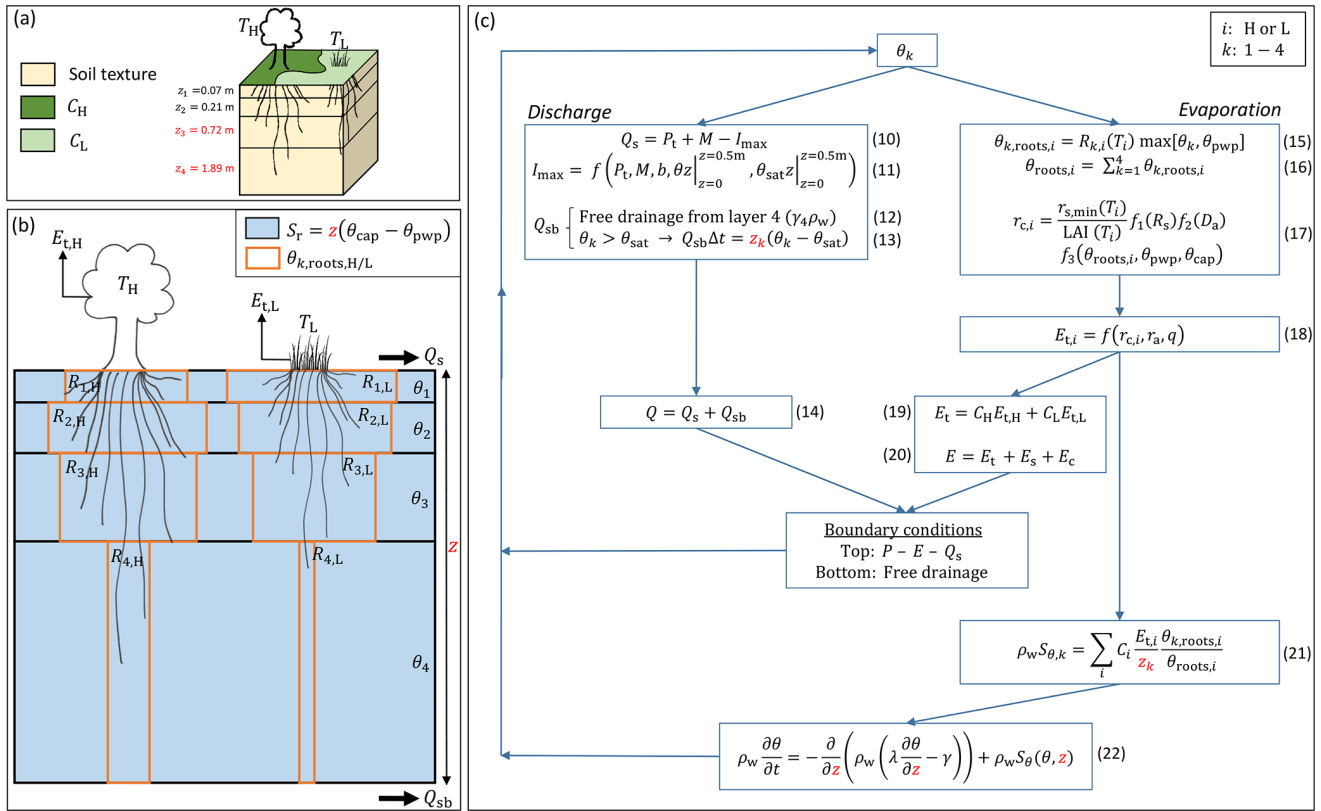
(a)

Soil texture
$C_{\mathrm{H}}$
$C_{\mathrm{L}}$

$T_{\mathrm{H}}$ $T_{\mathrm{L}}$

$z_1 = 0.07$ m
$z_2 = 0.21$ m
$z_3 = 0.72$ m
$z_4 = 1.89$ m

(b)

$S_{\mathrm{r}} = z(\theta_{\mathrm{cap}} - \theta_{\mathrm{pwp}})$
$\theta_{k,\mathrm{roots,H/L}}$

$E_{\mathrm{t,H}}$
$T_{\mathrm{H}}$
$E_{\mathrm{t,L}}$
$T_{\mathrm{L}}$
$Q_{\mathrm{s}}$
$R_{1,\mathrm{H}}$ $R_{1,\mathrm{L}}$ $\theta_1$
$R_{2,\mathrm{H}}$ $R_{2,\mathrm{L}}$ $\theta_2$
$R_{3,\mathrm{H}}$ $R_{3,\mathrm{L}}$ $\theta_3$
$R_{4,\mathrm{H}}$ $R_{4,\mathrm{L}}$
$z$
$\theta_4$
$Q_{\mathrm{sb}}$

(c)

$i$: H or L
$k$: 1 − 4

$\theta_k$

Discharge

$Q_{\mathrm{s}} = P_{\mathrm{t}} + M - I_{\mathrm{max}}$ (10)
$I_{\mathrm{max}} = f\left(P_{\mathrm{t}}, M, b, \theta z\Big|_{z=0}^{z=0.5\mathrm{m}}, \theta_{\mathrm{sat}} z\Big|_{z=0}^{z=0.5\mathrm{m}}\right)$ (11)
$Q_{\mathrm{sb}}$ Free drainage from layer 4 $(\gamma_4 \rho_{\mathrm{w}})$ (12)
$\theta_k > \theta_{\mathrm{sat}} \rightarrow Q_{\mathrm{sb}} \Delta t = z_k(\theta_k - \theta_{\mathrm{sat}})$ (13)

Evaporation

$\theta_{k,\mathrm{roots},i} = R_{k,i}(T_i) \max[\theta_k, \theta_{\mathrm{pwp}}]$ (15)
$\theta_{\mathrm{roots},i} = \sum_{k=1}^{4} \theta_{k,\mathrm{roots},i}$ (16)

$r_{\mathrm{c},i} = \frac{r_{\mathrm{s,min}}(T_i)}{\mathrm{LAI}\ (T_i)} f_1(R_{\mathrm{s}}) f_2(D_{\mathrm{a}}) f_3(\theta_{\mathrm{roots},i}, \theta_{\mathrm{pwp}}, \theta_{\mathrm{cap}})$ (17)

$E_{\mathrm{t},i} = f(r_{\mathrm{c},i}, r_{\mathrm{a}}, q)$ (18)

$Q = Q_{\mathrm{s}} + Q_{\mathrm{sb}}$ (14)

(19) $E_{\mathrm{t}} = C_{\mathrm{H}} E_{\mathrm{t,H}} + C_{\mathrm{L}} E_{\mathrm{t,L}}$

(20) $E = E_{\mathrm{t}} + E_{\mathrm{s}} + E_{\mathrm{c}}$

Boundary conditions
Top: $P - E - Q_{\mathrm{s}}$
Bottom: Free drainage

$\rho_{\mathrm{w}} S_{\theta,k} = \sum_i C_i \frac{E_{\mathrm{t},i}}{z_k} \frac{\theta_{k,\mathrm{roots},i}}{\theta_{\mathrm{roots},i}}$ (21)

$\rho_{\mathrm{w}} \frac{\partial \theta}{\partial t} = -\frac{\partial}{\partial z}\left(\rho_{\mathrm{w}}\left(\lambda \frac{\partial \theta}{\partial z} - \gamma\right)\right) + \rho_{\mathrm{w}} S_\theta(\theta, z)$ (22)